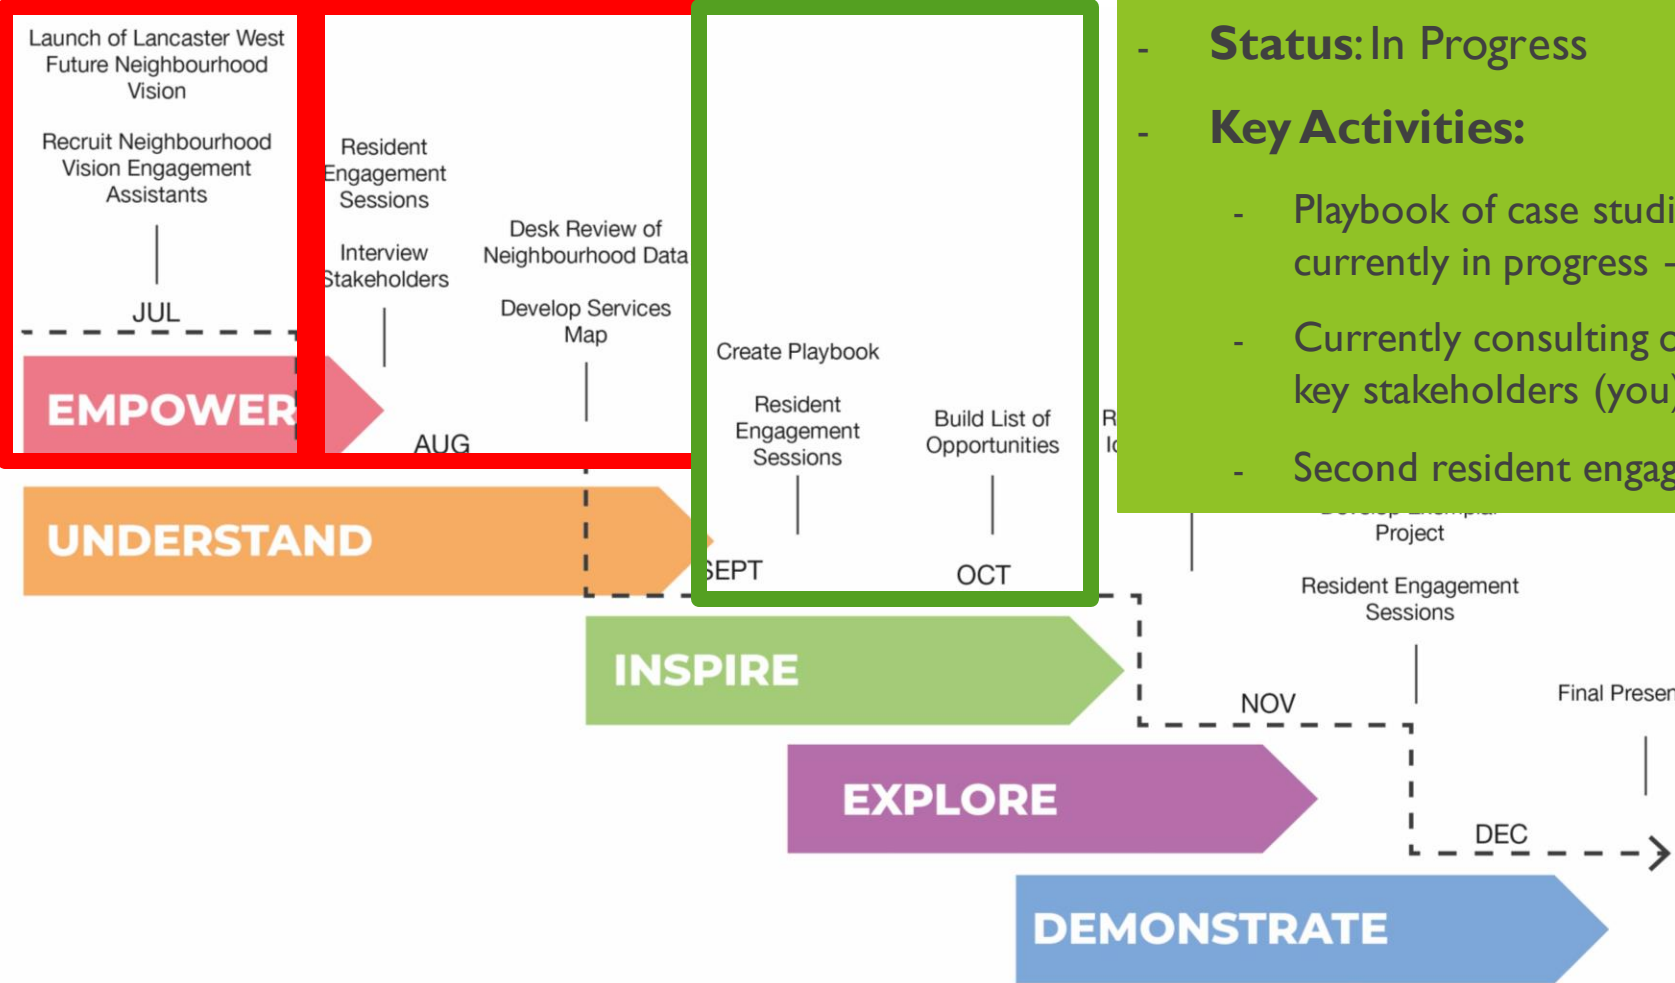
Launch of Lancaster West Future Neighbourhood Vision

Recruit Neighbourhood Vision Engagement Assistants

JUL

EMPOWER

Resident Engagement Sessions

Interview Stakeholders

AUG

Desk Review of Neighbourhood Data

Develop Services Map

Create Playbook

Resident Engagement Sessions

Build List of Opportunities

SEPT

OCT

UNDERSTAND

- Status: In Progress

- Key Activities:

- Playbook of case studi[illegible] currently in progress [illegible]

- Currently consulting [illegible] key stakeholders (you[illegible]

- Second resident engag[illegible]

R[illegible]
I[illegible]

Project

Resident Engagement Sessions

INSPIRE

NOV

Final Presen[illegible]

EXPLORE

DEC

DEMONSTRATE